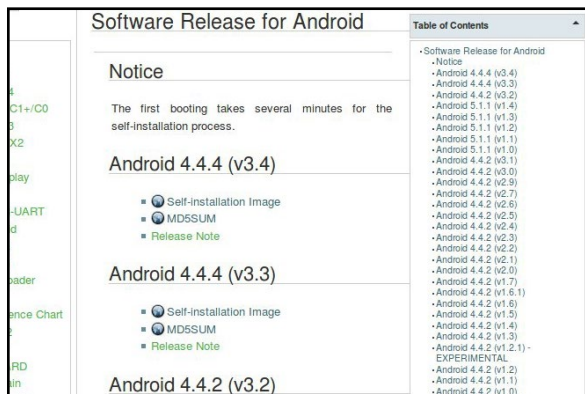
4
C1+/C0
3
X2
play
-UART
d
oader
ence Chart
RD
in

Software Release for Android

Notice

The first booting takes several minutes for the self-installation process.

Android 4.4.4 (v3.4)

- Self-installation Image
- MD5SUM
- Release Note

Android 4.4.4 (v3.3)

- Self-installation Image
- MD5SUM
- Release Note

Android 4.4.2 (v3.2)

Table of Contents

- Software Release for Android
- Notice
- Android 4.4.4 (v3.4)
- Android 4.4.4 (v3.3)
- Android 4.4.2 (v3.2)
- Android 5.1.1 (v1.4)
- Android 5.1.1 (v1.3)
- Android 5.1.1 (v1.2)
- Android 5.1.1 (v1.1)
- Android 5.1.1 (v1.0)
- Android 4.4.2 (v3.1)
- Android 4.4.2 (v3.0)
- Android 4.4.2 (v2.9)
- Android 4.4.2 (v2.7)
- Android 4.4.2 (v2.6)
- Android 4.4.2 (v2.5)
- Android 4.4.2 (v2.4)
- Android 4.4.2 (v2.3)
- Android 4.4.2 (v2.2)
- Android 4.4.2 (v2.1)
- Android 4.4.2 (v2.0)
- Android 4.4.2 (v1.7)
- Android 4.4.2 (v1.6.1)
- Android 4.4.2 (v1.6)
- Android 4.4.2 (v1.5)
- Android 4.4.2 (v1.4)
- Android 4.4.2 (v1.3)
- Android 4.4.2 (v1.2.1) - EXPERIMENTAL
- Android 4.4.2 (v1.2)
- Android 4.4.2 (v1.1)
- Android 4.4.2 (v1.0)